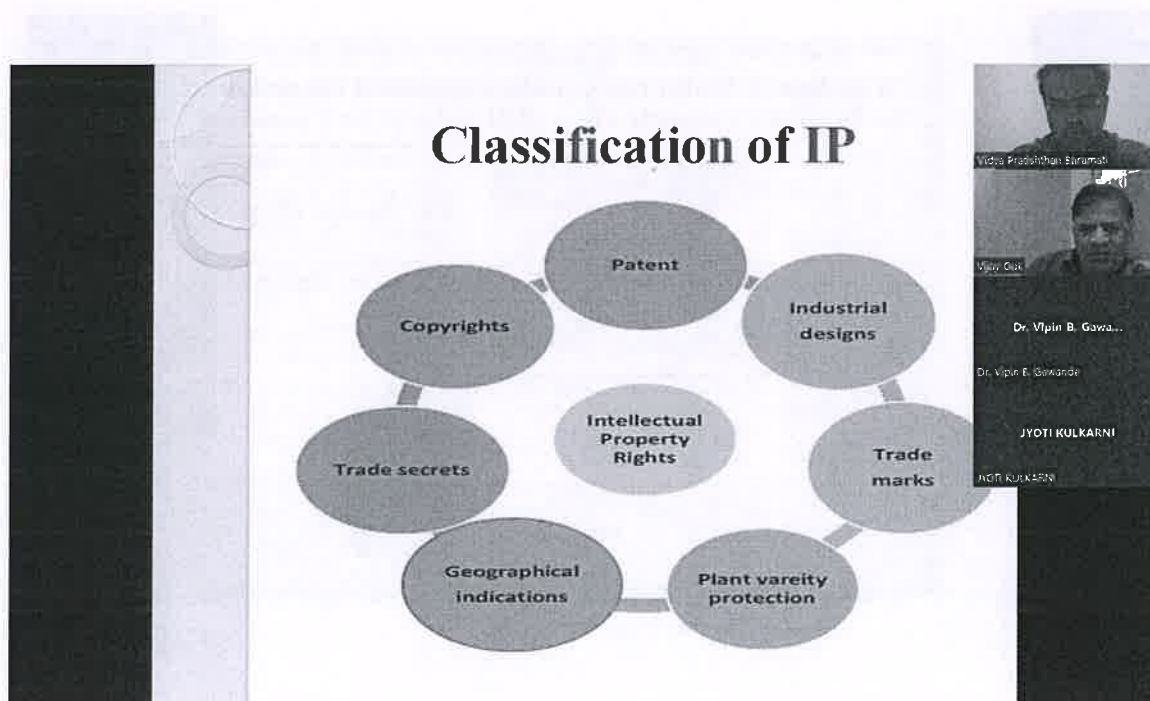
Classification of IP

Patent

Industrial designs

Trade marks

Plant vareity protection

Geographical indications

Trade secrets

Copyrights

Intellectual Property Rights

Vidya Pratishthan Baramati

Vijay Gok

Dr. Vipin B. Gawa...

Dr. Vipin B. Gawande

JYOTI KULKARNI

JYOTI KULKARNI